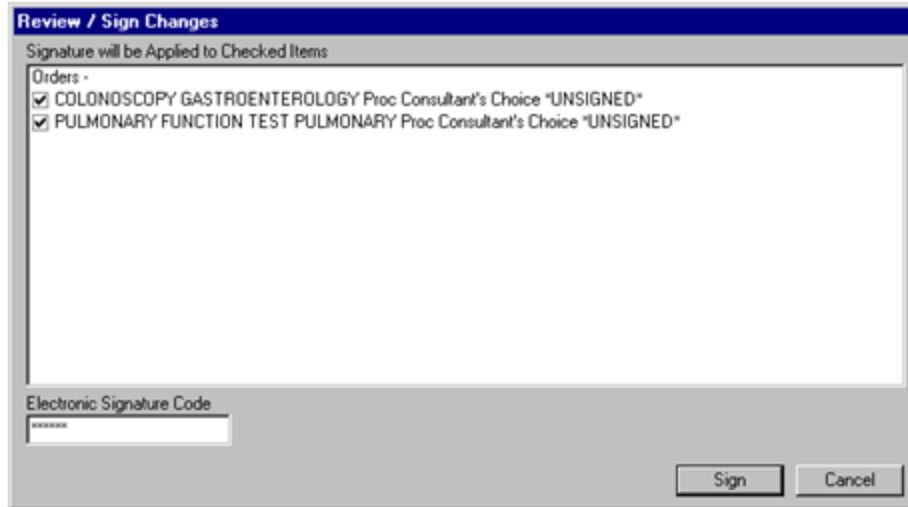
Review / Sign Changes

Signature will be Applied to Checked Items

Orders -
☑ COLONOSCOPY GASTROENTEROLOGY Proc Consultant's Choice *UNSIGNED*
☑ PULMONARY FUNCTION TEST PULMONARY Proc Consultant's Choice *UNSIGNED*

Electronic Signature Code
******

Sign Cancel